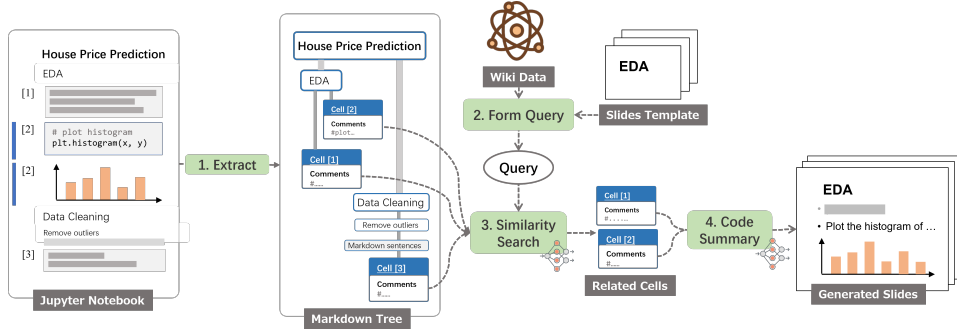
House Price Prediction

EDA

[1]

[2]

# plot histogram
plt.histogram(x, y)

[2]

Data Cleaning

Remove outliers

[3]

Jupyter Notebook

1. Extract

House Price Prediction

EDA

Cell [2]

Comments

#plot…

Cell [1]

Comments

#....

Data Cleaning

Remove outliers

Markdown sentences

Cell [3]

Comments

#....

Markdown Tree

Wiki Data

2. Form Query

EDA

Slides Template

Query

3. Similarity Search

Cell [1]

Comments

#......

Cell [2]

Comments

#.....

Related Cells

4. Code Summary

EDA

• Plot the histogram of …

Generated Slides